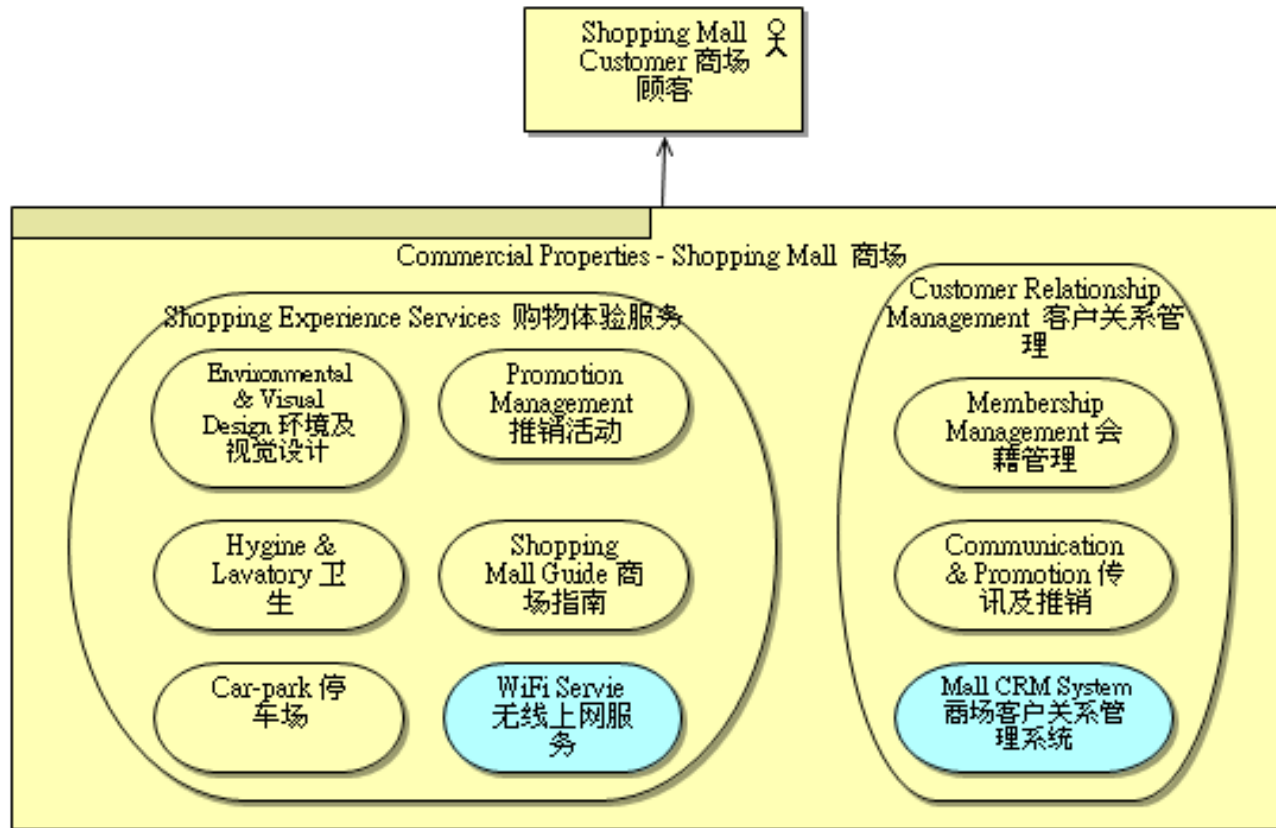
Shopping Mall Customer 商场顾客

Commercial Properties - Shopping Mall 商场

Shopping Experience Services 购物体验服务

Environmental & Visual Design 环境及视觉设计

Promotion Management 推销活动

Hygine & Lavatory 卫生

Shopping Mall Guide 商场指南

Car-park 停车场

WiFi Servie 无线上网服务

Customer Relationship Management 客户关系管理

Membership Management 会籍管理

Communication & Promotion 传讯及推销

Mall CRM System 商场客户关系管理系统